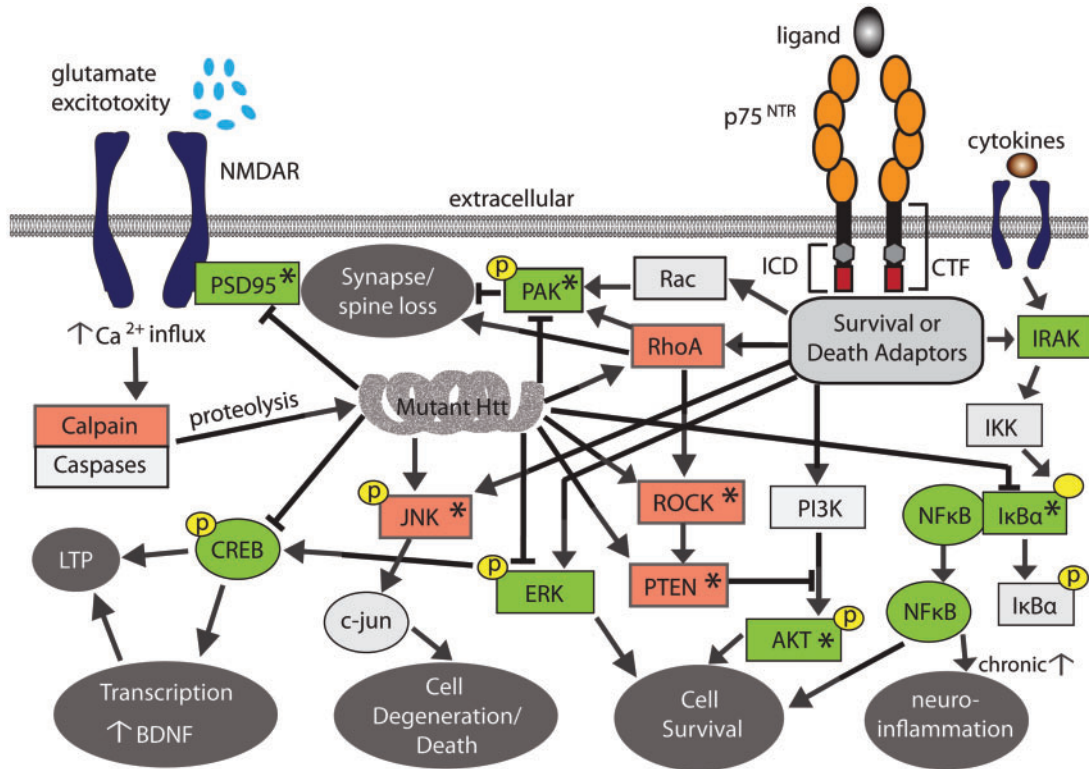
ligand

glutamate excitotoxity

p75 $^{NTR}$

cytokines

NMDAR

extracellular

ICD

CTF

PSD95 *

Synapse/ spine loss

p

PAK *

Rac

Survival or Death Adaptors

IRAK

$\uparrow$ Ca $^{2+}$ influx

RhoA

Mutant Htt

Calpain

proteolysis

Caspases

IKK

p

JNK *

ROCK *

PI3K

NFκB

IκBα *

p

CREB

LTP

p

ERK

PTEN *

NFκB

p

IκBα

c-jun

AKT *

p

chronic $\uparrow$

Transcription

$\uparrow$ BDNF

Cell Degeneration/ Death

Cell Survival

neuro- inflammation